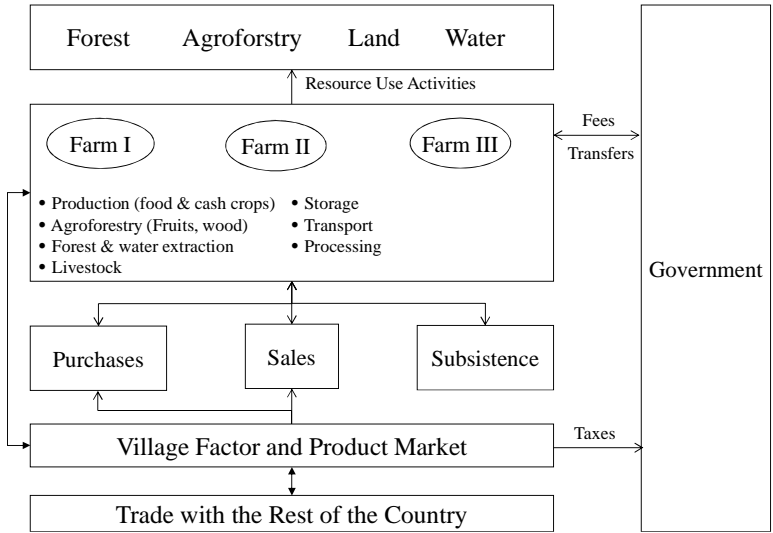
Forest Agroforstry Land Water

Resource Use Activities

Farm I Farm II Farm III

Fees
Transfers

• Production (food & cash crops)
• Agroforestry (Fruits, wood)
• Forest & water extraction
• Livestock

• Storage
• Transport
• Processing

Government

Purchases

Sales

Subsistence

Taxes

Village Factor and Product Market

Trade with the Rest of the Country